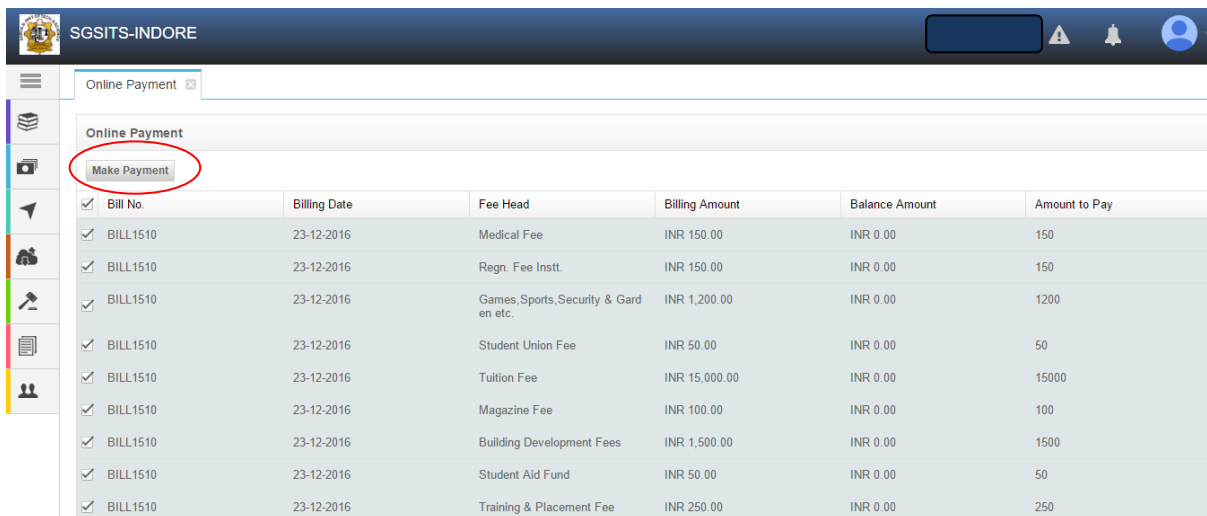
SGSITS-INDORE

Online Payment

Online Payment

Make Payment

| Bill No. | Billing Date | Fee Head | Billing Amount | Balance Amount | Amount to Pay |
|---|---|---|---|---|---|
| BILL1510 | 23-12-2016 | Medical Fee | INR 150.00 | INR 0.00 | 150 |
| BILL1510 | 23-12-2016 | Regn. Fee Instt. | INR 150.00 | INR 0.00 | 150 |
| BILL1510 | 23-12-2016 | Games,Sports,Security & Garden etc. | INR 1,200.00 | INR 0.00 | 1200 |
| BILL1510 | 23-12-2016 | Student Union Fee | INR 50.00 | INR 0.00 | 50 |
| BILL1510 | 23-12-2016 | Tuition Fee | INR 15,000.00 | INR 0.00 | 15000 |
| BILL1510 | 23-12-2016 | Magazine Fee | INR 100.00 | INR 0.00 | 100 |
| BILL1510 | 23-12-2016 | Building Development Fees | INR 1,500.00 | INR 0.00 | 1500 |
| BILL1510 | 23-12-2016 | Student Aid Fund | INR 50.00 | INR 0.00 | 50 |
| BILL1510 | 23-12-2016 | Training & Placement Fee | INR 250.00 | INR 0.00 | 250 |